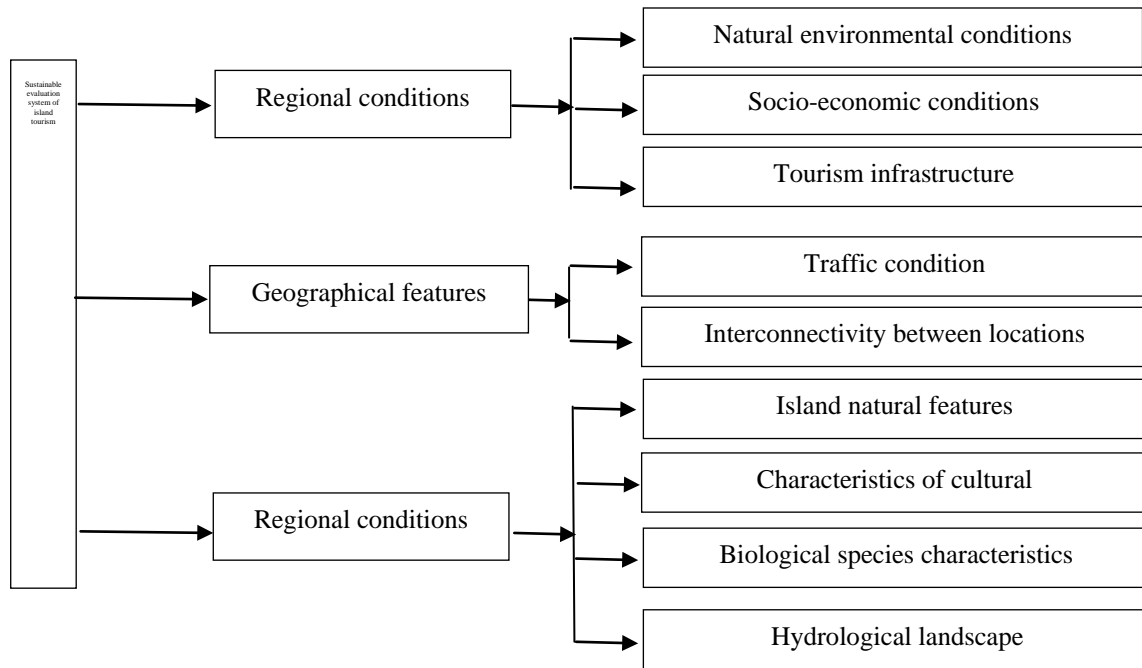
Sustainable evaluation system of island tourism

Regional conditions

Natural environmental conditions

Socio-economic conditions

Tourism infrastructure

Geographical features

Traffic condition

Interconnectivity between locations

Regional conditions

Island natural features

Characteristics of cultural

Biological species characteristics

Hydrological landscape